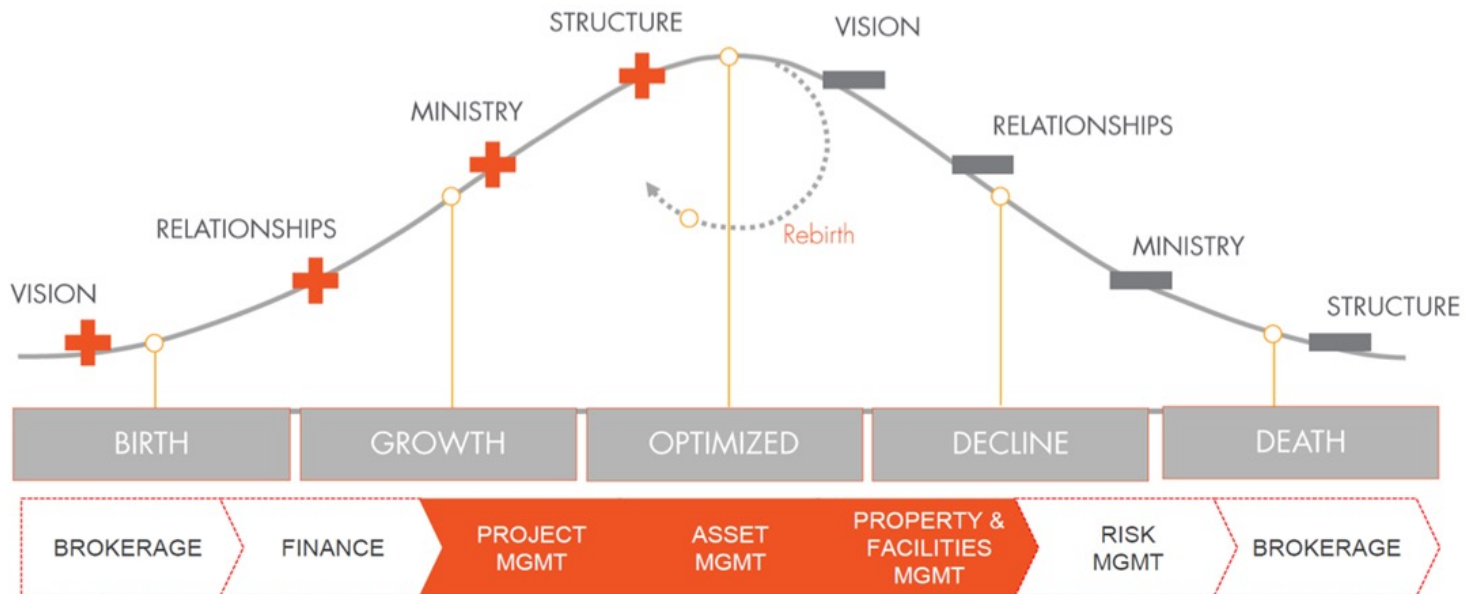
STRUCTURE

VISION

MINISTRY

RELATIONSHIPS

Rebirth

RELATIONSHIPS

MINISTRY

VISION

STRUCTURE

BIRTH

GROWTH

OPTIMIZED

DECLINE

DEATH

BROKERAGE

FINANCE

PROJECT MGMT

ASSET MGMT

PROPERTY & FACILITIES MGMT

RISK MGMT

BROKERAGE